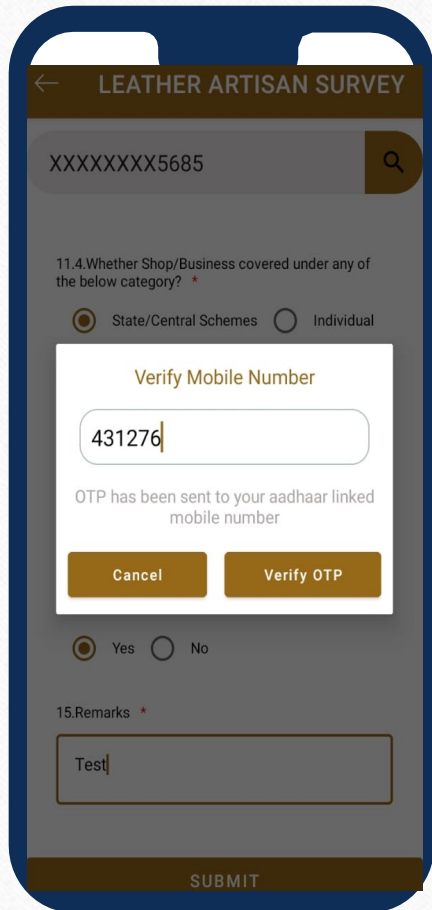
LEATHER ARTISAN SURVEY

XXXXXXXX5685

11.4.Whether Shop/Business covered under any of the below category? *

State/Central Schemes Individual

Verify Mobile Number

431276

OTP has been sent to your aadhaar linked mobile number

Cancel

Verify OTP

Yes No

15.Remarks *

Test

SUBMIT